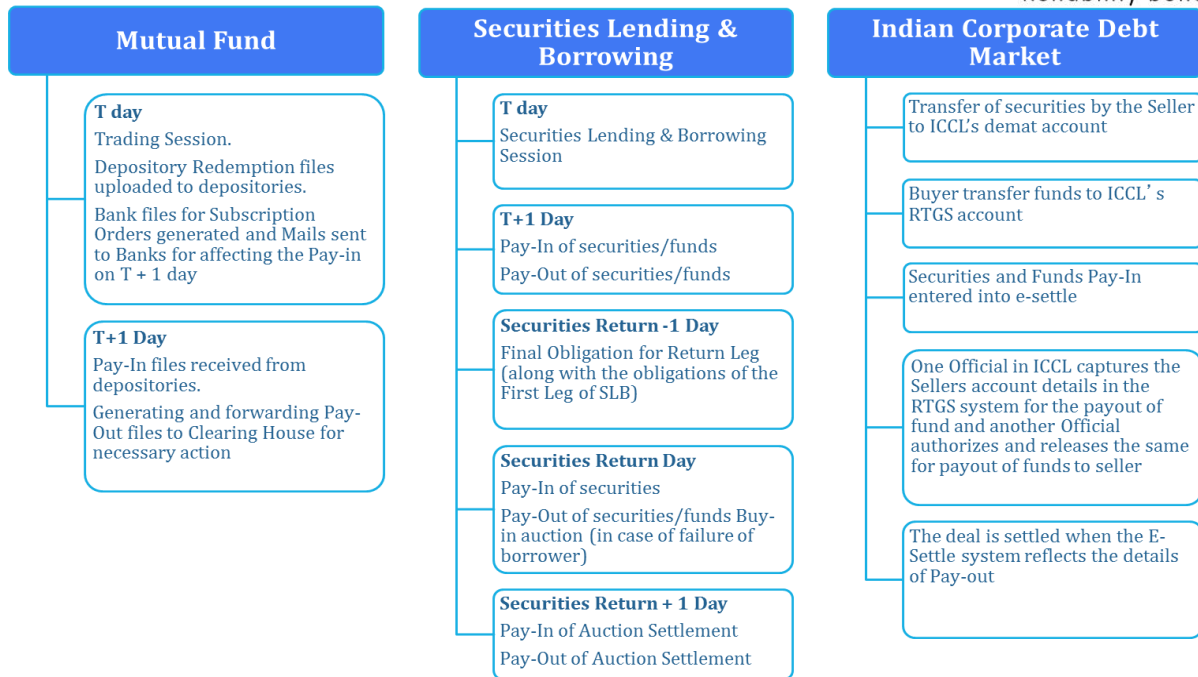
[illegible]

Mutual Fund

T day
Trading Session.
Depository Redemption files uploaded to depositories.
Bank files for Subscription Orders generated and Mails sent to Banks for affecting the Pay-in on T + 1 day

T+1 Day
Pay-In files received from depositories.
Generating and forwarding Pay-Out files to Clearing House for necessary action

Securities Lending & Borrowing

T day
Securities Lending & Borrowing Session

T+1 Day
Pay-In of securities/funds
Pay-Out of securities/funds

Securities Return -1 Day
Final Obligation for Return Leg (along with the obligations of the First Leg of SLB)

Securities Return Day
Pay-In of securities
Pay-Out of securities/funds Buy-in auction (in case of failure of borrower)

Securities Return + 1 Day
Pay-In of Auction Settlement
Pay-Out of Auction Settlement

Indian Corporate Debt Market

Transfer of securities by the Seller to ICCL's demat account

Buyer transfer funds to ICCL' s RTGS account

Securities and Funds Pay-In entered into e-settle

One Official in ICCL captures the Sellers account details in the RTGS system for the payout of fund and another Official authorizes and releases the same for payout of funds to seller

The deal is settled when the E-Settle system reflects the details of Pay-out